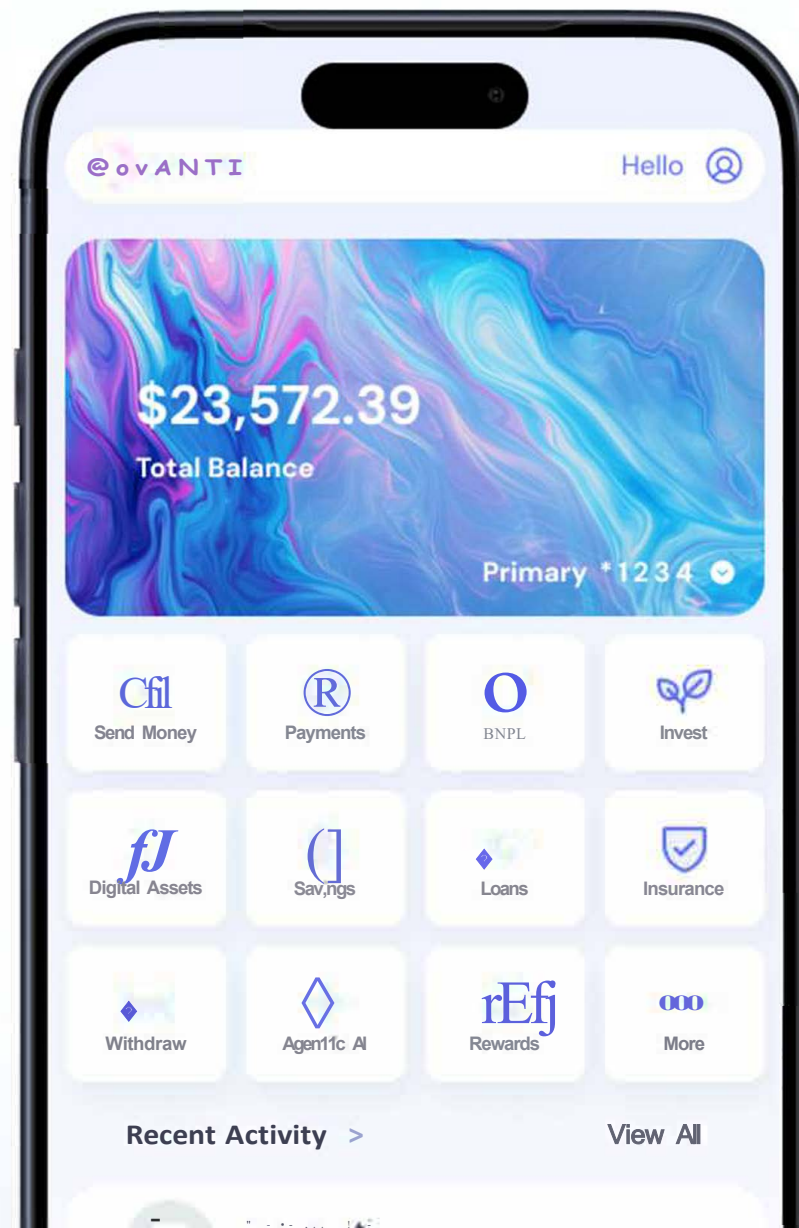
@ovANTI

Hello

$23,572.39

Total Balance

Primary *1234

Cfil
Send Money

®
Payments

O
BNPL

Invest

fJ
Digital Assets

(]
Sav,ngs

Loans

Insurance

Withdraw

Agen11c AI

rEfj
Rewards

000
More

Recent Activity >

View All

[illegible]